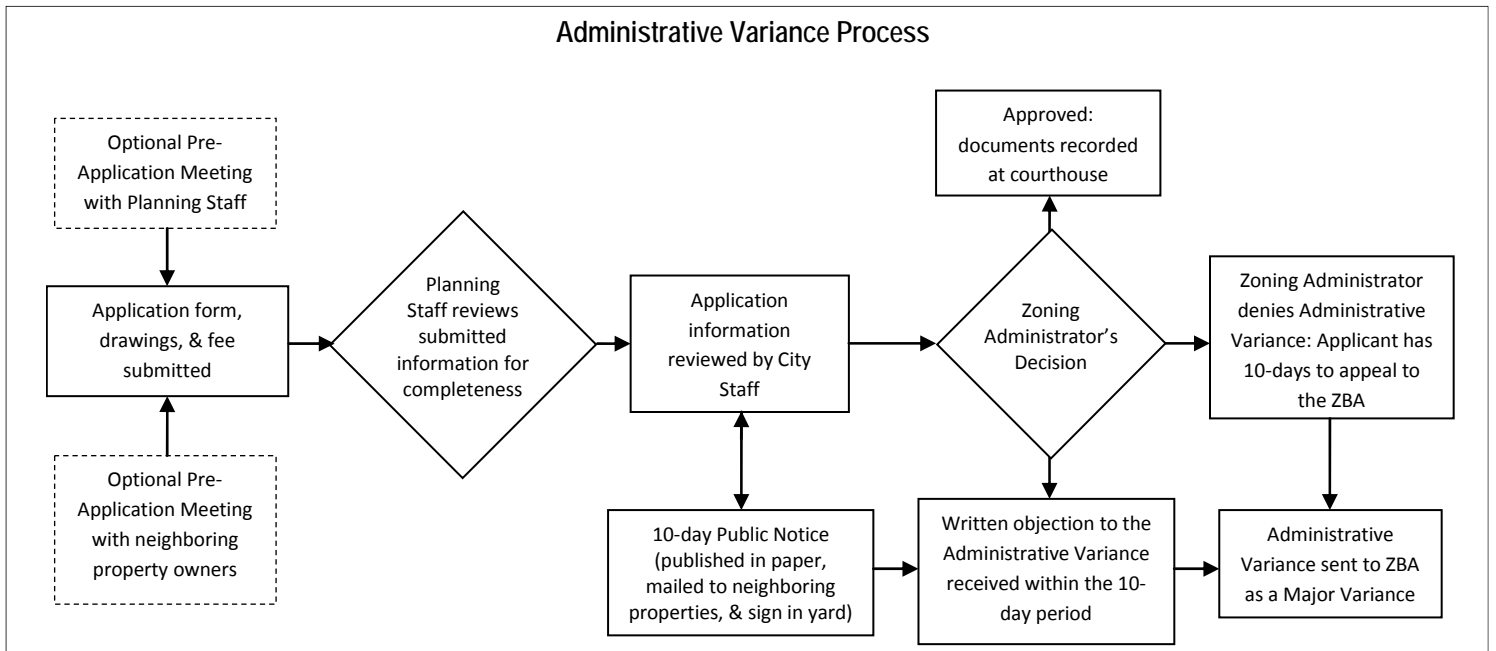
Administrative Variance Process

Optional Pre-Application Meeting with Planning Staff

Application form, drawings, & fee submitted

Optional Pre-Application Meeting with neighboring property owners

Planning Staff reviews submitted information for completeness

Application information reviewed by City Staff

10-day Public Notice (published in paper, mailed to neighboring properties, & sign in yard)

Approved: documents recorded at courthouse

Zoning Administrator's Decision

Written objection to the Administrative Variance received within the 10-day period

Zoning Administrator denies Administrative Variance: Applicant has 10-days to appeal to the ZBA

Administrative Variance sent to ZBA as a Major Variance